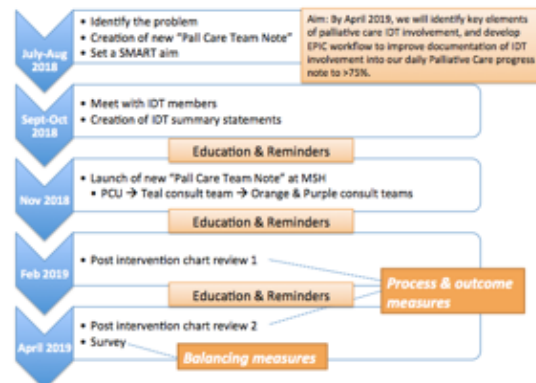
July-Aug 2018

• Identify the problem
• Creation of new "Pall Care Team Note"
• Set a SMART aim

Aim: By April 2019, we will identify key elements of palliative care IDT involvement, and develop EPIC workflow to improve documentation of IDT involvement into our daily Palliative Care progress note to >75%.

Sept-Oct 2018

• Meet with IDT members
• Creation of IDT summary statements

Education & Reminders

Nov 2018

• Launch of new "Pall Care Team Note" at MSH
• PCU → Teal consult team → Orange & Purple consult teams

Education & Reminders

Feb 2019

• Post intervention chart review 1

Process & outcome measures

Education & Reminders

April 2019

• Post intervention chart review 2
• Survey

Balancing measures